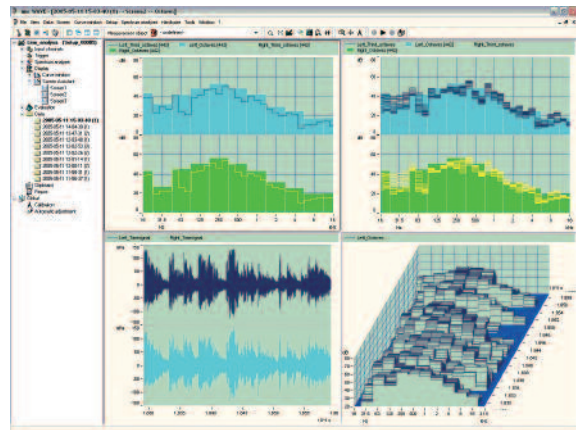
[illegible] - [2005-05-11 15:03:40 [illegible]] - Screen2 - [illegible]

File View Data Screen Conversation Setup Spectrum analysis Hardware Tools Window ?

Measurement object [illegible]

User_analysis (Setup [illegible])
Input channels
Trigger
Spectrum analysis
Display
Conversation
Screen document
Screen1
Screen2
Screen3
Evaluation
Data
2005-05-11 15:03:40 (1)
2005-05-11 14:04:28 (1)
2005-05-11 14:47:17 (1)
2005-05-11 12:53:48 (1)
2005-05-11 12:42:53 (1)
2005-05-11 12:01:14 (1)
2005-05-11 12:05:17 (1)
2005-05-11 11:58:01 (1)
2005-05-11 11:56:37 (1)
Opticard
Power
Other
Calibration
Acoustic adjustment

Left_Octaves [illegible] Left_Octaves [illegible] Right_Octaves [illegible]
Right_Octaves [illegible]

Left_Third_octaves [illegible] Left_Octaves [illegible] Right_Third_octaves
Right_Octaves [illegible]

Left_Timesignal Right_Timesignal

Left_Octaves

dB
Hz
kHz
s
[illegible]